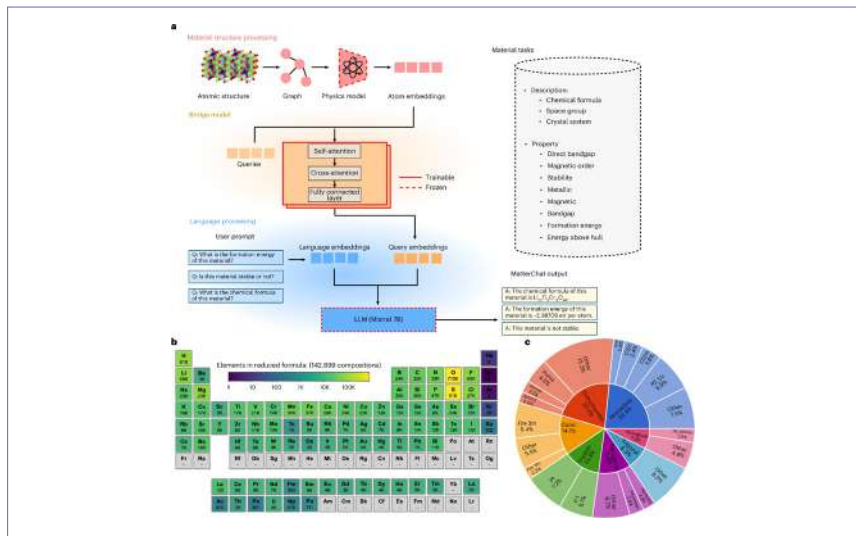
a

Material structure processing

Atomic structure

Graph

Physics model

Atom embeddings

Bridge model

Queries

Self-attention

Cross-attention

Fully connected layer

Trainable

Frozen

Language processing

User prompt

Q: What is the formation energy of this material?

Q: Is this material stable or not?

Q: What is the chemical formula of this material?

Language embeddings

Query embeddings

LLM (Mistral 7B)

Material tasks

- Description:
  - Chemical formula
  - Space group
  - Crystal system
- Property:
  - Direct bandgap
  - Magnetic order
  - Stability
  - Metallic
  - Magnetic
  - Bandgap
  - Formation energy
  - Energy above hull

MatterChat output

A: The chemical formula of this material is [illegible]

A: The formation energy of this material is -2.38709 eV per atom.

A: This material is not stable.

b

Elements in reduced formula (142,899 compositions)

1 10 100 1K 10K 100K

H He Li Be B C N O F Ne Na Mg Al Si P S Cl Ar K Ca Sc Ti V Cr Mn Fe Co Ni Cu Zn Ga Ge As Se Br Kr Rb Sr Y Zr Nb Mo Tc Ru Rh Pd Ag Cd In Sn Sb Te I Xe Cs Ba Hf Ta W Re Os Ir Pt Au Hg Tl Pb Bi Po At Rn Fr Ra Rf Db Sg Bh Hs Mt Ds Rg Cn Nh Fl Mc Lv Ts Og

La Ce Pr Nd Pm Sm Eu Gd Tb Dy Ho Er Tm Yb Lu Ac Th Pa U Np Pu Am Cm Bk Cf Es Fm Md No Lr

c

Cubic 14.7%

Other 5.5%

Other 4.9%

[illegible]